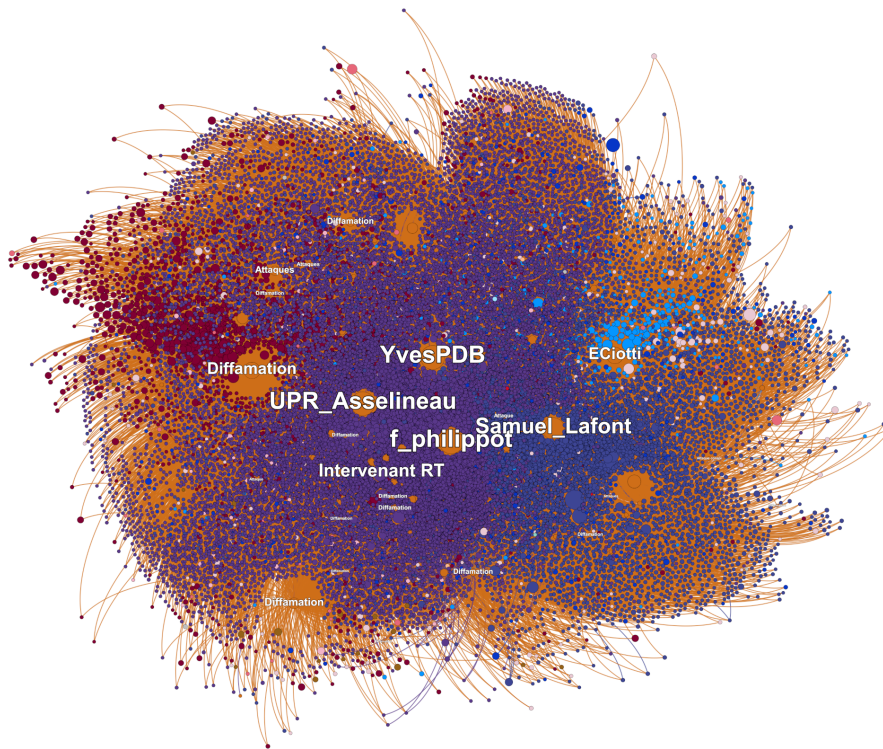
Diffamation
Attaques
Attaques
Diffamation
YvesPDB
ECiotti
Diffamation
UPR_Asselineau
Attaque
Samuel_Lafont
Diffamation
f_philippot
Intervenant RT
Diffamation
Diffamation
Diffamation
Diffamation
Diffamation
Diffamation